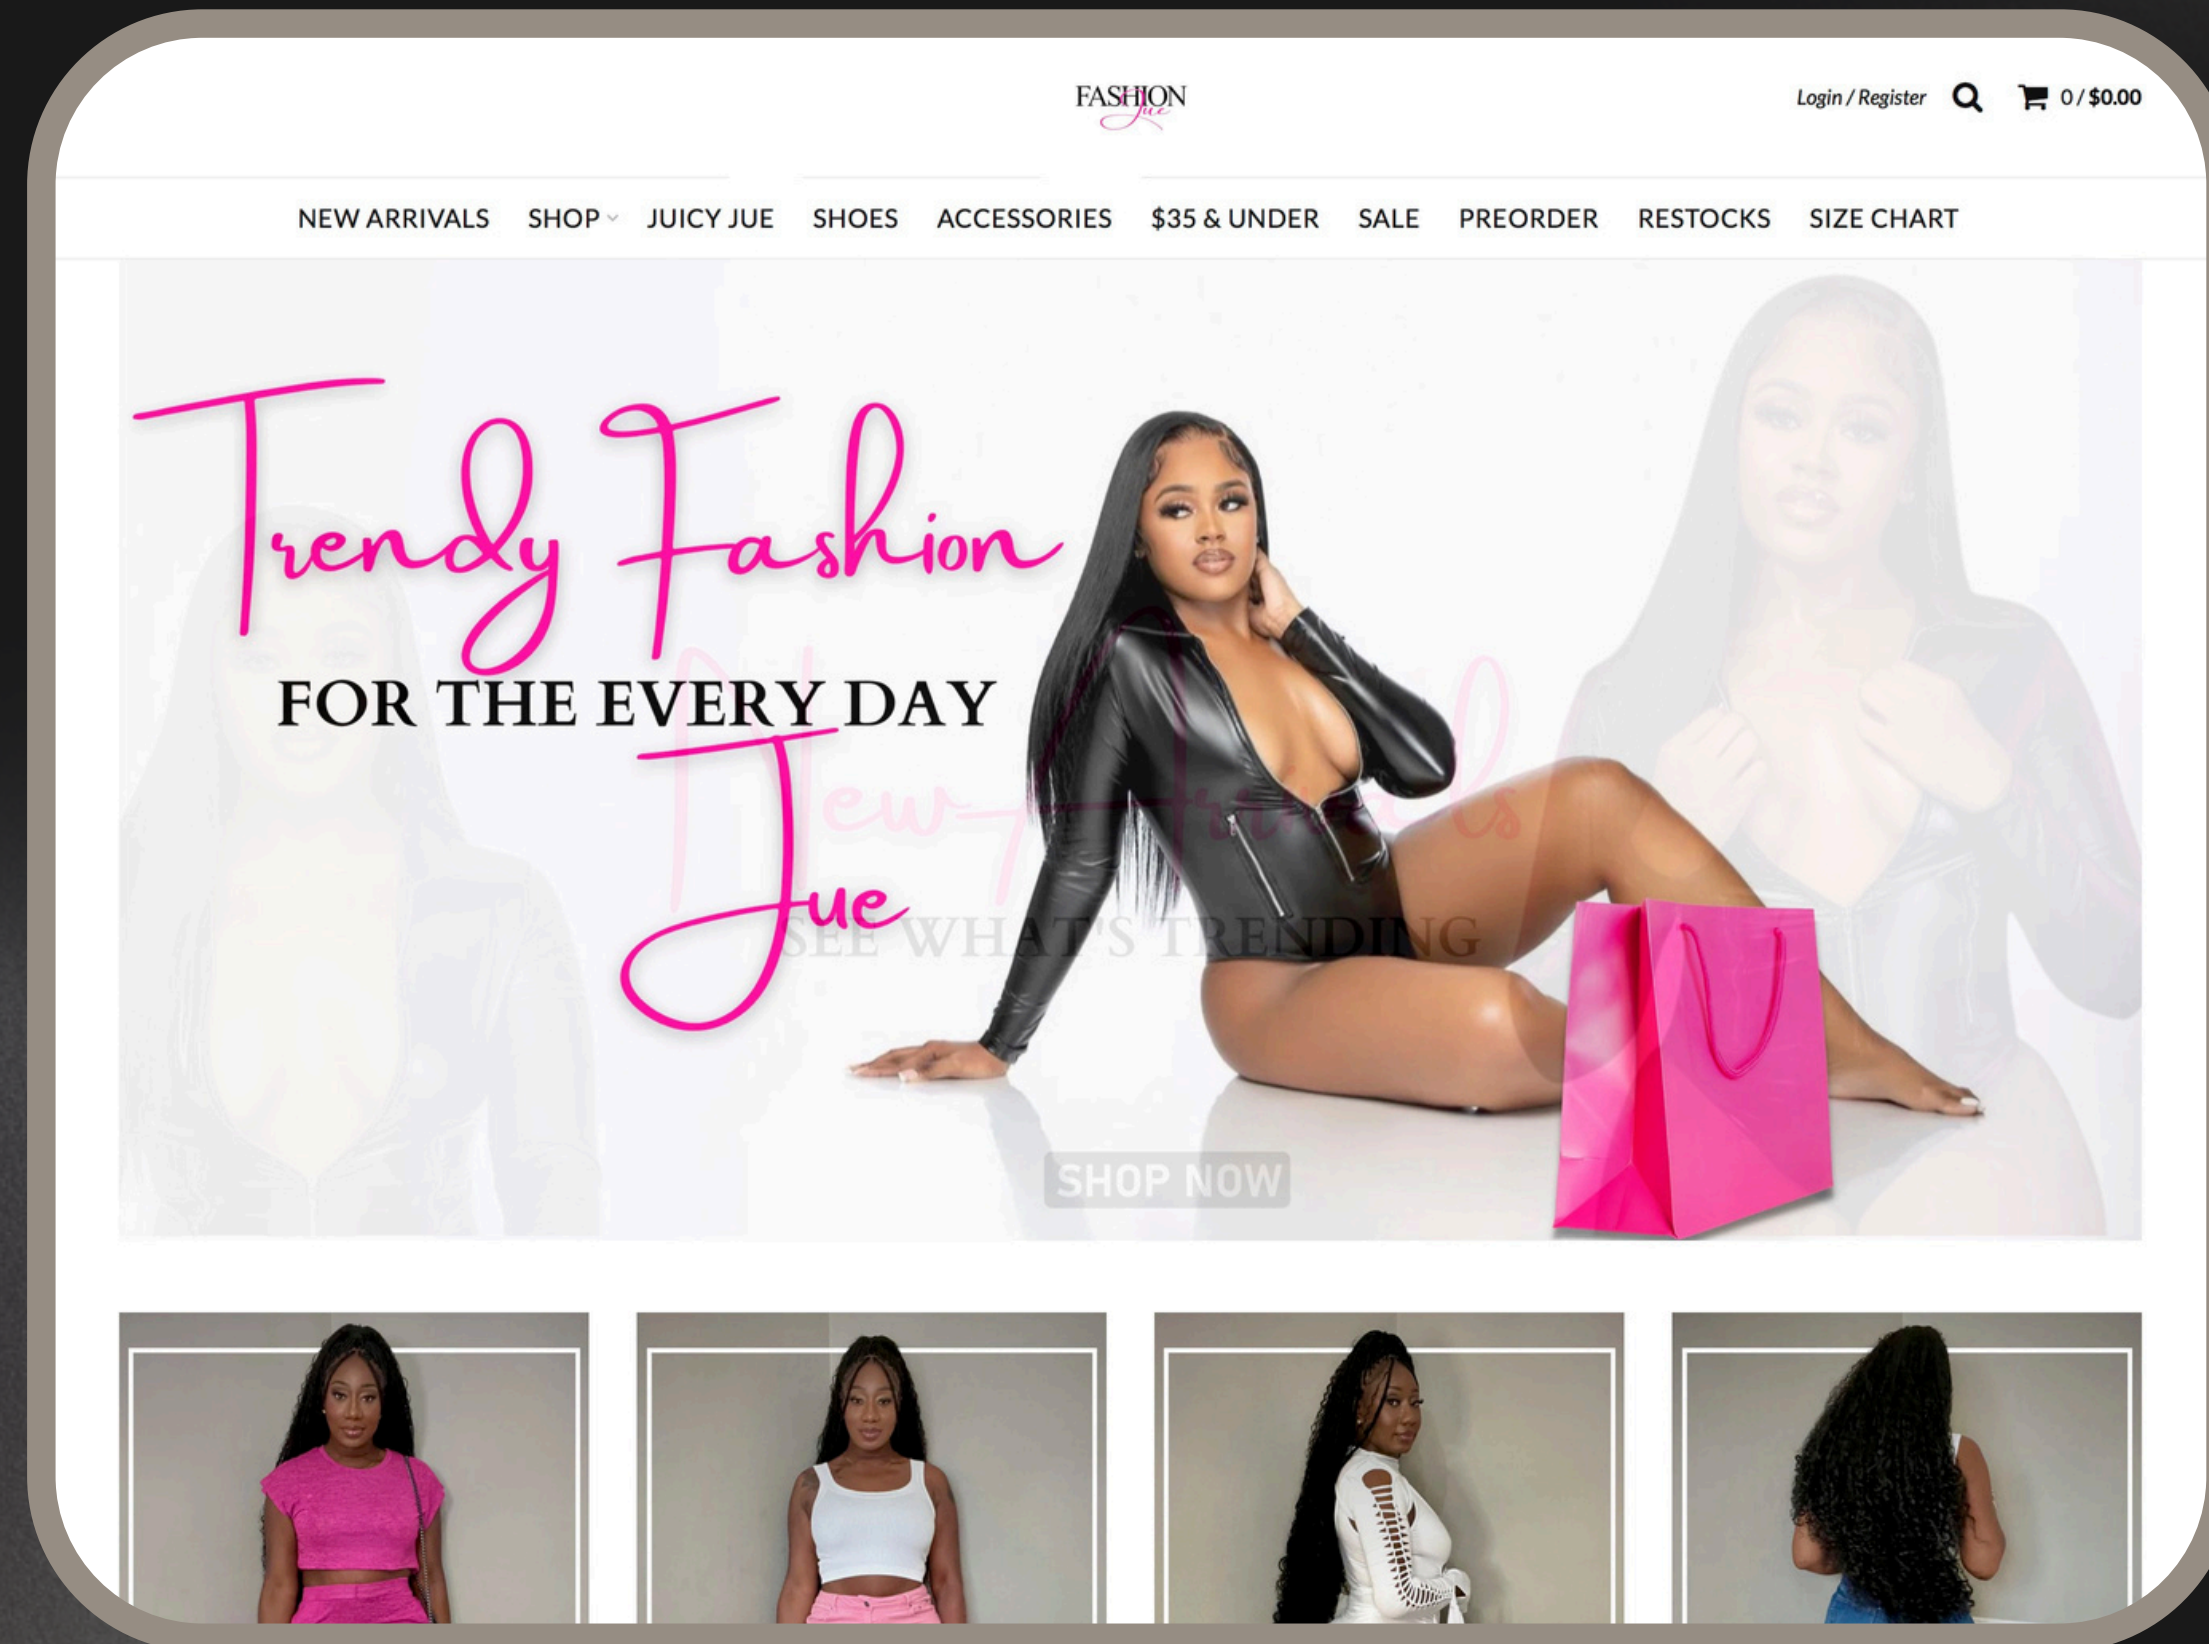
FASHION Jue

Login / Register 0 / $0.00

NEW ARRIVALS SHOP JUICY JUE SHOES ACCESSORIES $35 & UNDER SALE PREORDER RESTOCKS SIZE CHART

Trendy Fashion

FOR THE EVERY DAY

Jue

New Arrivals

SEE WHAT'S TRENDING

SHOP NOW